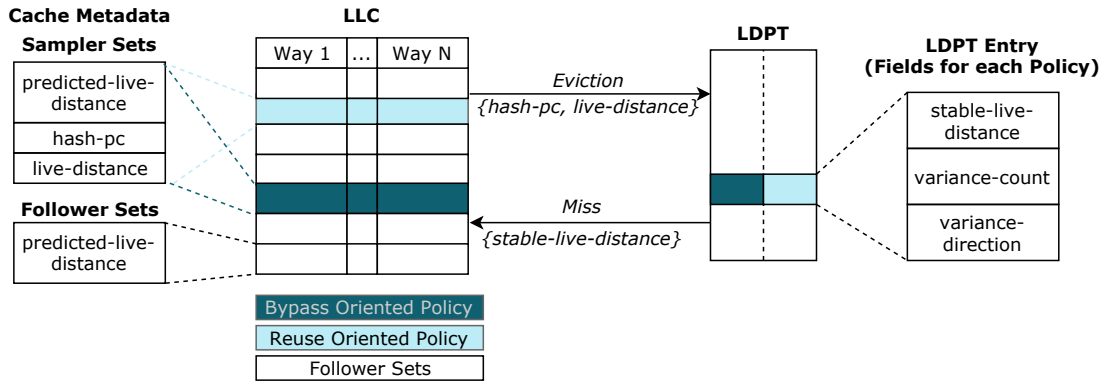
Cache Metadata

Sampler Sets

predicted-live-distance

hash-pc

live-distance

Follower Sets

predicted-live-distance

LLC

| Way 1 | ... | Way N |
|---|---|---|

Eviction
{hash-pc, live-distance}

Miss
{stable-live-distance}

LDPT

LDPT Entry
(Fields for each Policy)

stable-live-distance

variance-count

variance-direction

Bypass Oriented Policy

Reuse Oriented Policy

Follower Sets